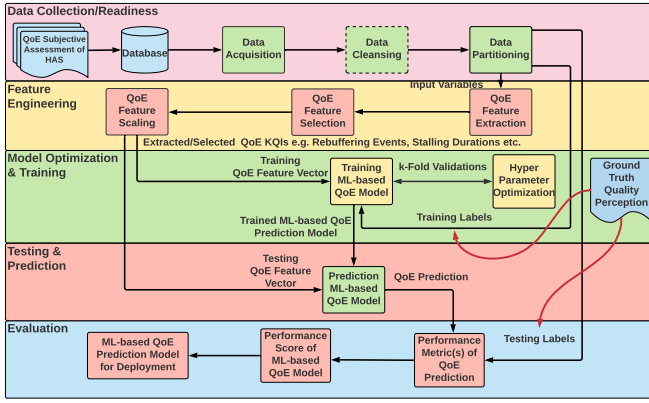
Data Collection/Readiness

QoE Subjective Assessment of HAS

Database

Data Acquisition

Data Cleansing

Data Partitioning

Input Variables

Feature Engineering

QoE Feature Scaling

QoE Feature Selection

QoE Feature Extraction

Extracted/Selected QoE KQIs e.g. Rebuffering Events, Stalling Durations etc.

Model Optimization & Training

Training QoE Feature Vector

Training ML-based QoE Model

k-Fold Validations

Hyper Parameter Optimization

Ground Truth Quality Perception

Training Labels

Trained ML-based QoE Prediction Model

Testing & Prediction

Testing QoE Feature Vector

Prediction ML-based QoE Model

QoE Prediction

Evaluation

ML-based QoE Prediction Model for Deployment

Performance Score of ML-based QoE Model

Performance Metric(s) of QoE Prediction

Testing Labels